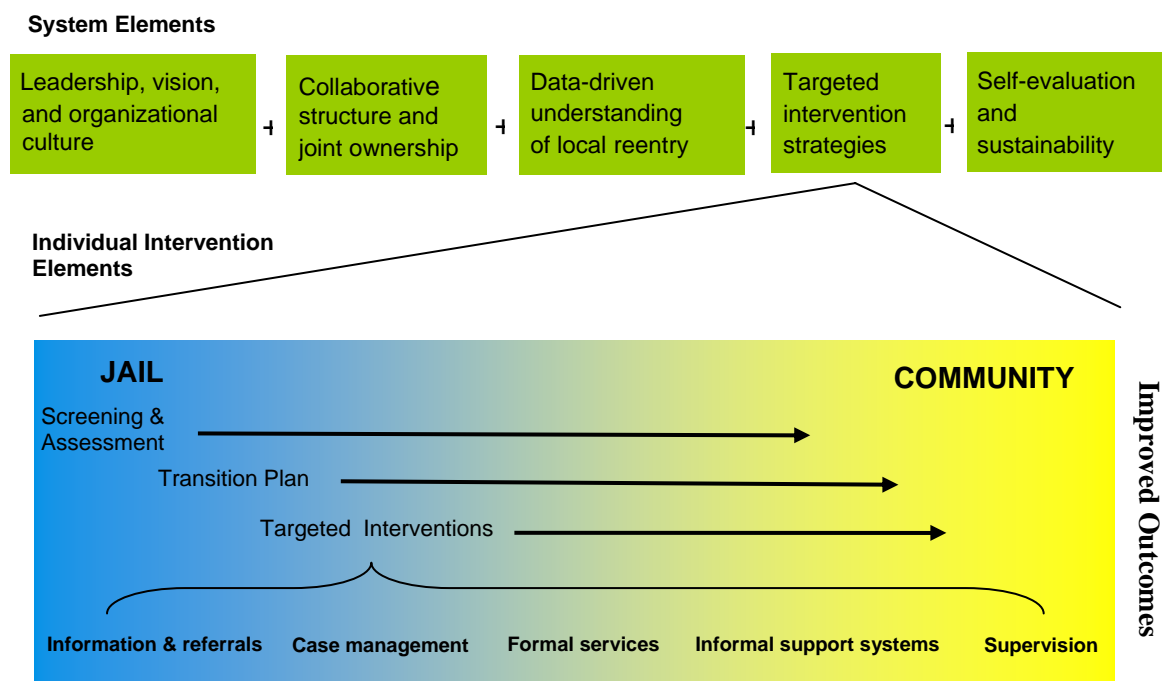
System Elements

Leadership, vision, and organizational culture

Collaborative structure and joint ownership

Data-driven understanding of local reentry

Targeted intervention strategies

Self-evaluation and sustainability

Individual Intervention Elements

JAIL

COMMUNITY

Screening & Assessment

Transition Plan

Targeted Interventions

Information & referrals

Case management

Formal services

Informal support systems

Supervision

Improved Outcomes